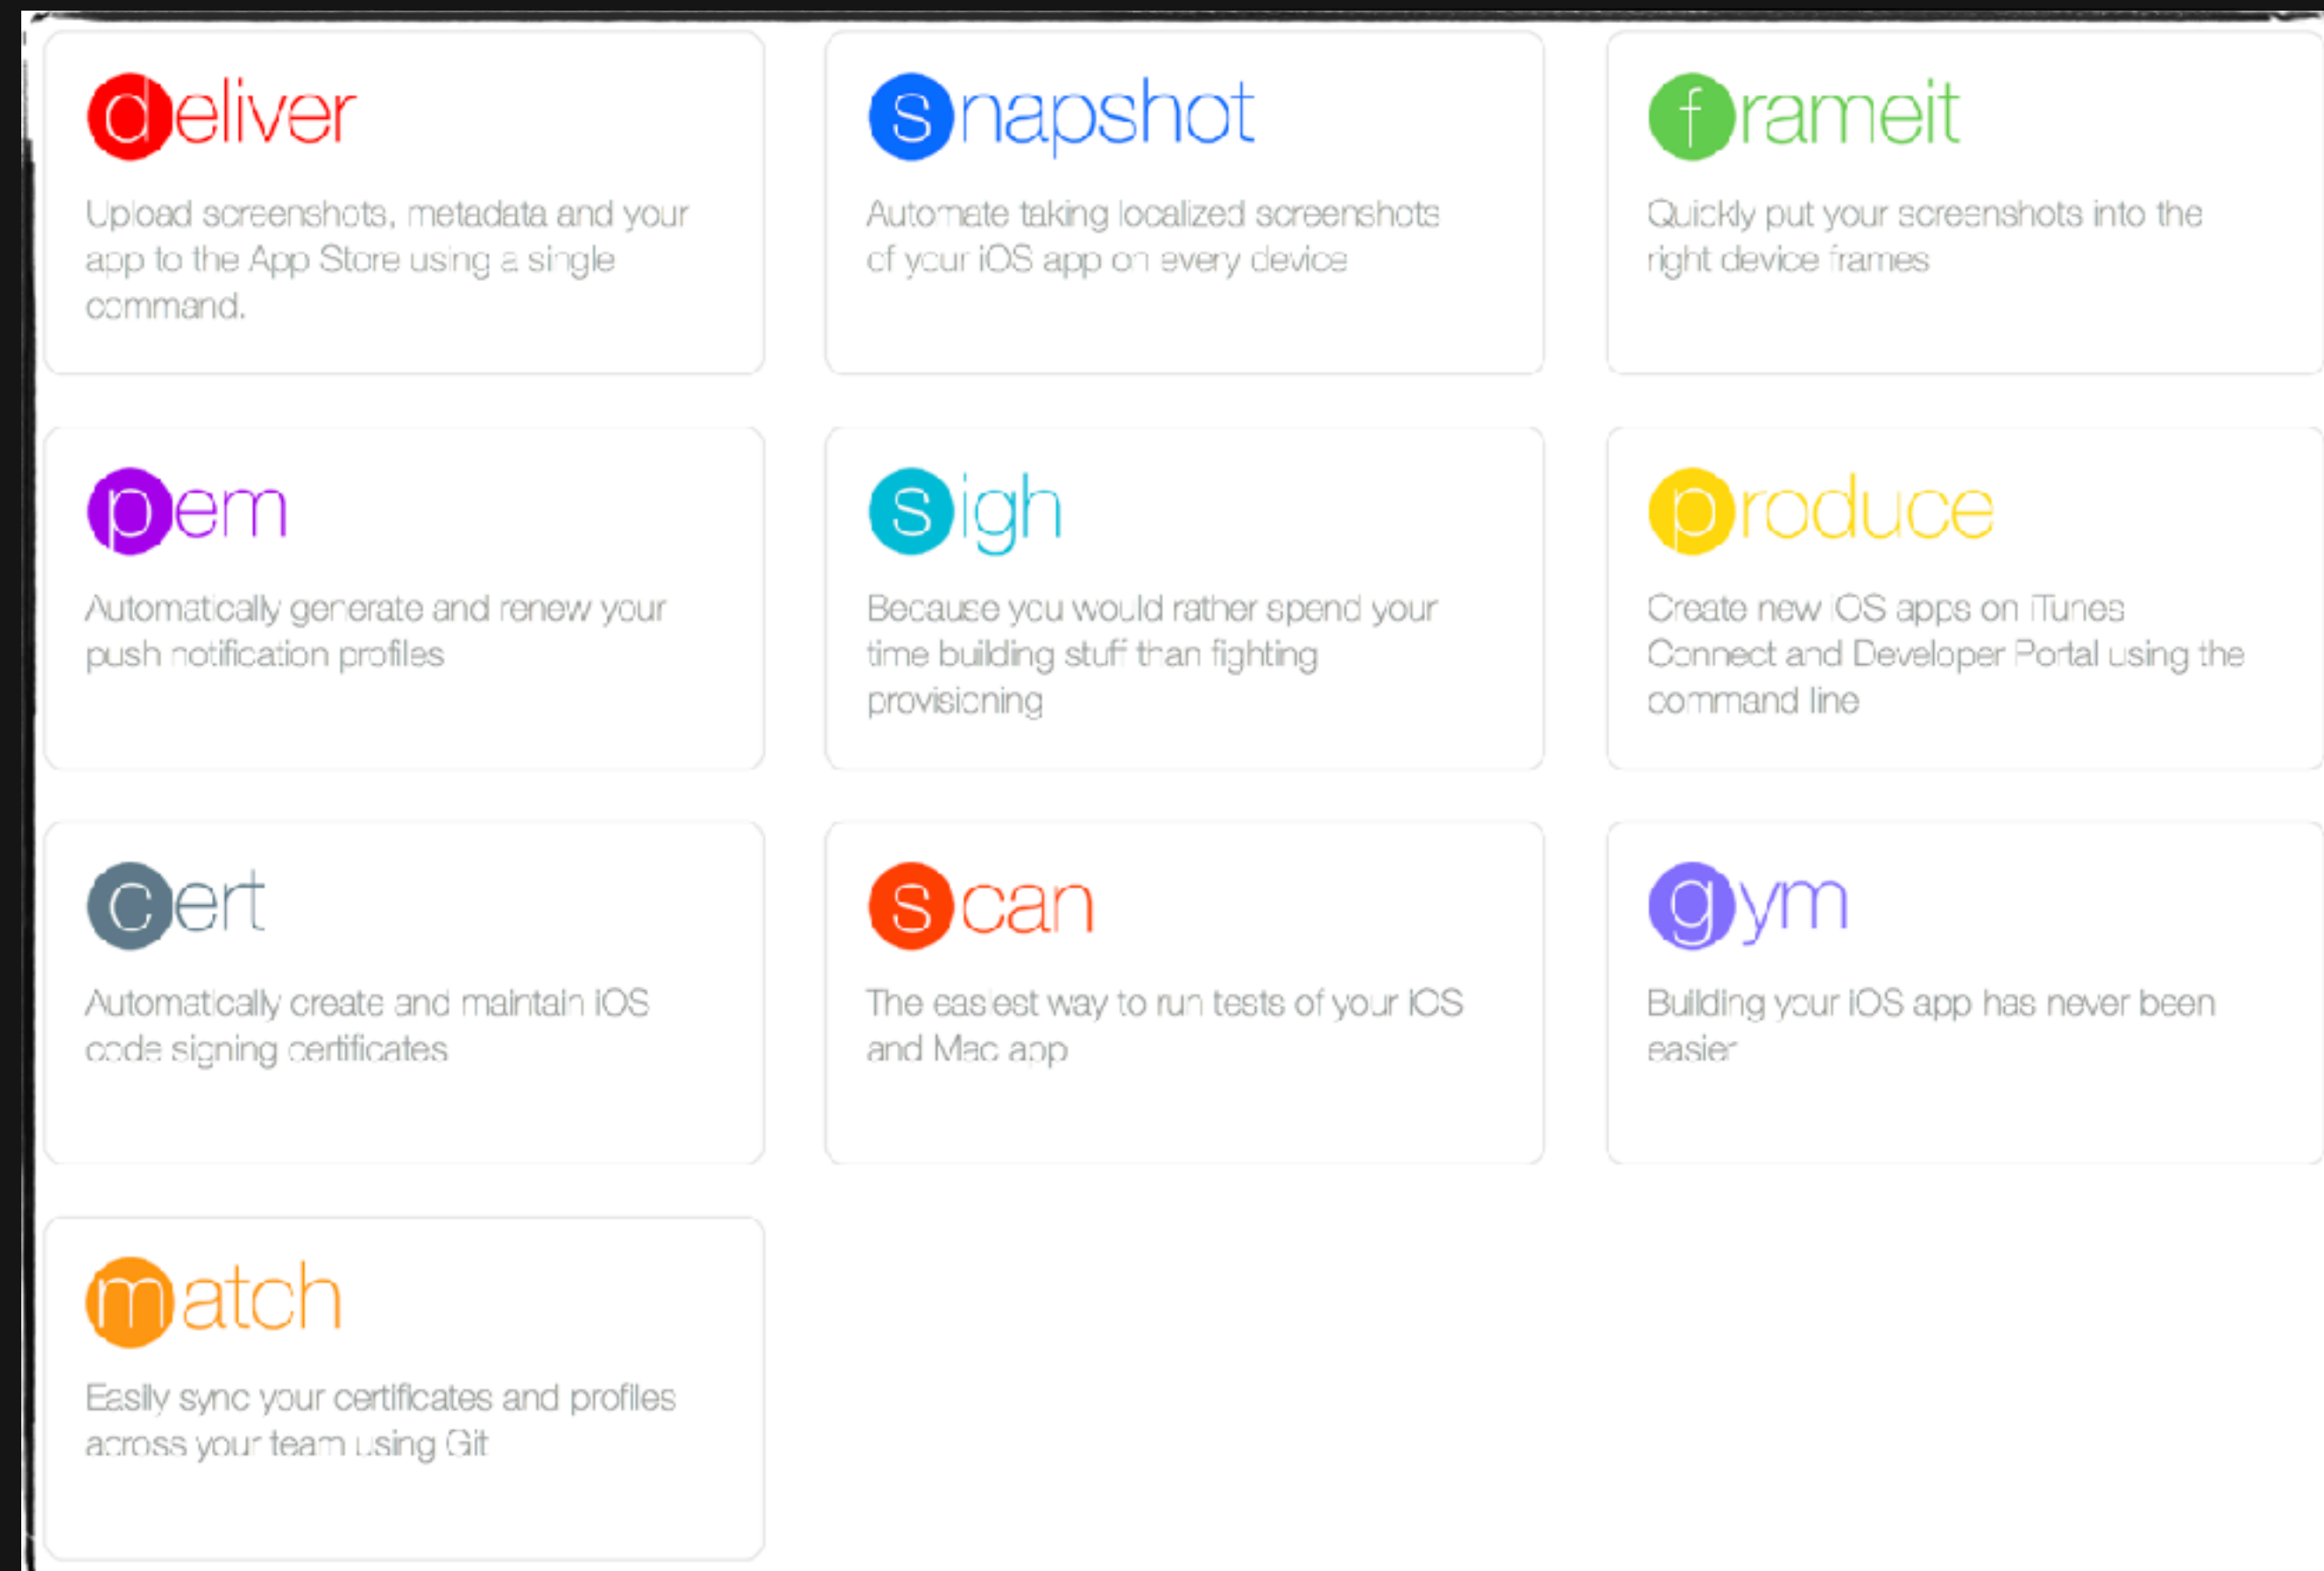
deliver

Upload screenshots, metadata and your app to the App Store using a single command.

snapshot

Automate taking localized screenshots of your iOS app on every device

frameit

Quickly put your screenshots into the right device frames

pem

Automatically generate and renew your push notification profiles

sigh

Because you would rather spend your time building stuff than fighting provisioning

produce

Create new iOS apps on iTunes Connect and Developer Portal using the command line

cert

Automatically create and maintain iOS code signing certificates

scan

The easiest way to run tests of your iOS and Mac app

gym

Building your iOS app has never been easier

match

Easily sync your certificates and profiles across your team using Git